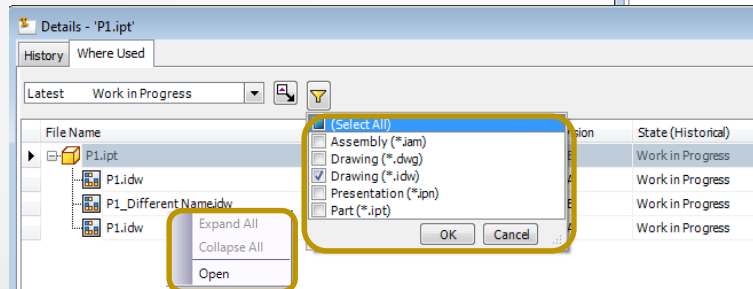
Details - 'P1.ipt'

History | Where Used

Latest | Work in Progress

File Name | sion | State (Historical)
P1.ipt | | Work in Progress
P1.idw | | Work in Progress
P1_Different Name.idw | | Work in Progress
P1.idw | | Work in Progress

(Select All)
Assembly (*.iam)
Drawing (*.dwg)
Drawing (*.idw)
Presentation (*.ipn)
Part (*.ipt)
OK
Cancel

Expand All
Collapse All
Open